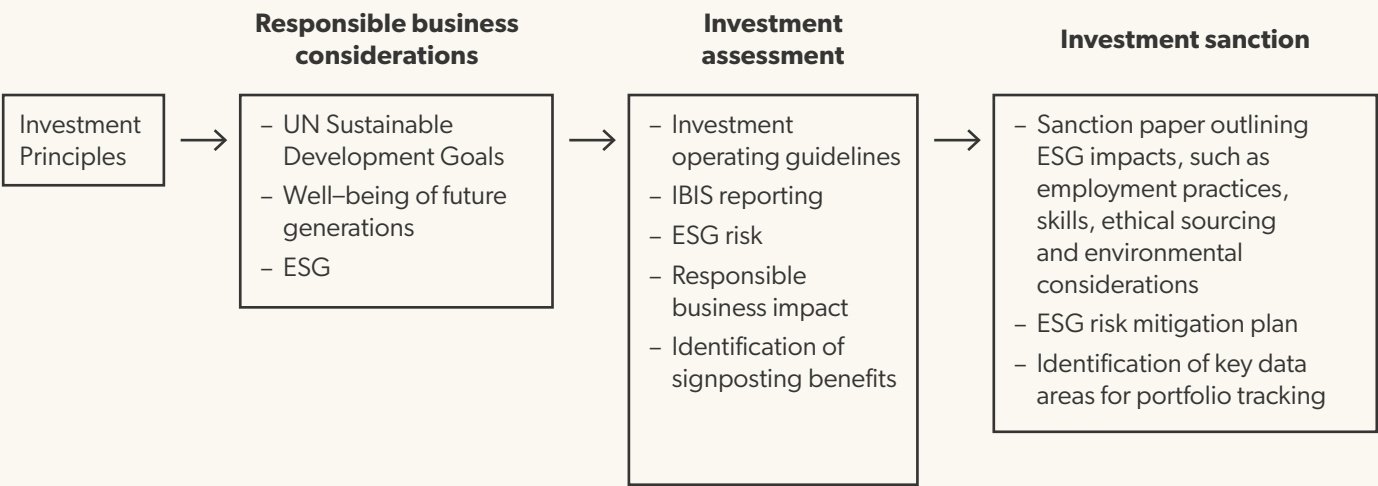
Investment Principles

**Responsible business considerations**

– UN Sustainable Development Goals
– Well–being of future generations
– ESG

**Investment assessment**

– Investment operating guidelines
– IBIS reporting
– ESG risk
– Responsible business impact
– Identification of signposting benefits

**Investment sanction**

– Sanction paper outlining ESG impacts, such as employment practices, skills, ethical sourcing and environmental considerations
– ESG risk mitigation plan
– Identification of key data areas for portfolio tracking